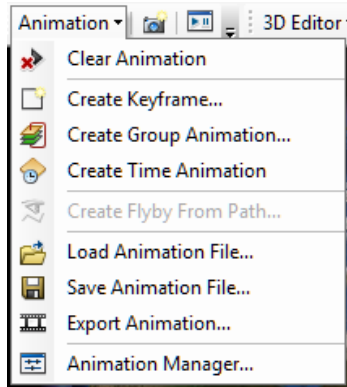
Animation ▾ 3D Editor

Clear Animation
Create Keyframe...
Create Group Animation...
Create Time Animation
Create Flyby From Path...
Load Animation File...
Save Animation File...
Export Animation...
Animation Manager...